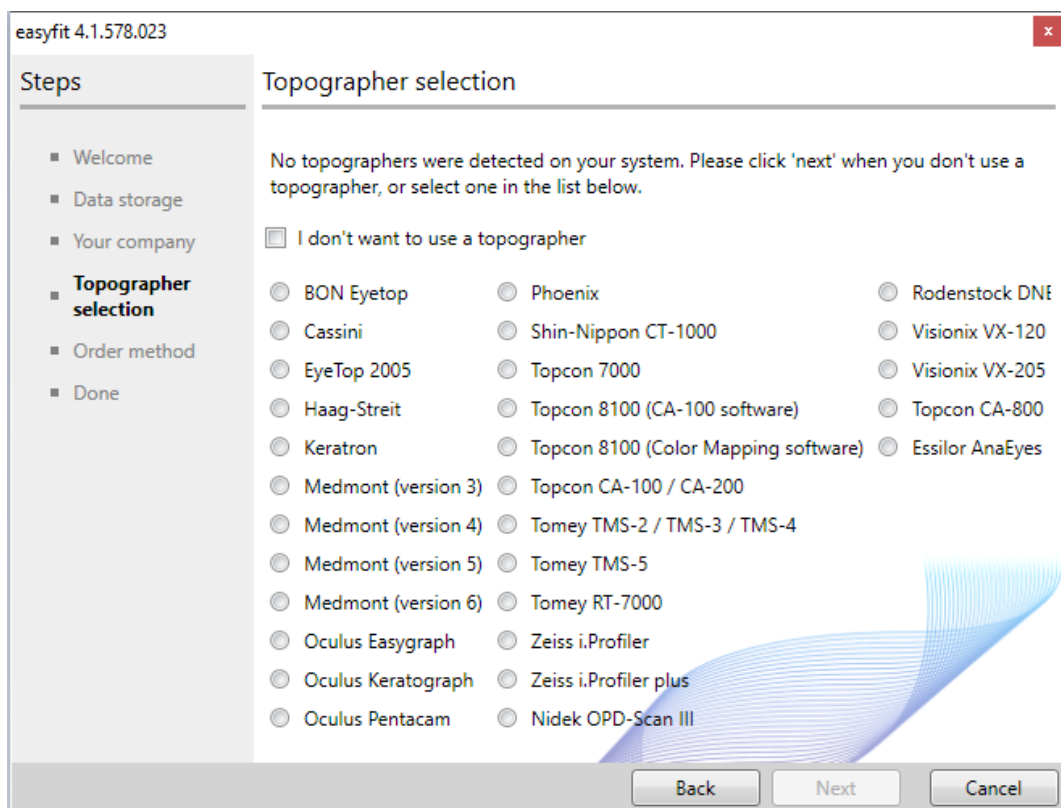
easyfit 4.1.578.023

x

Steps

Welcome
Data storage
Your company
Topographer selection
Order method
Done

Topographer selection

No topographers were detected on your system. Please click 'next' when you don't use a topographer, or select one in the list below.

I don't want to use a topographer

BON Eyetop
Cassini
EyeTop 2005
Haag-Streit
Keratron
Medmont (version 3)
Medmont (version 4)
Medmont (version 5)
Medmont (version 6)
Oculus Easygraph
Oculus Keratograph
Oculus Pentacam

Phoenix
Shin-Nippon CT-1000
Topcon 7000
Topcon 8100 (CA-100 software)
Topcon 8100 (Color Mapping software)
Topcon CA-100 / CA-200
Tomey TMS-2 / TMS-3 / TMS-4
Tomey TMS-5
Tomey RT-7000
Zeiss i.Profiler
Zeiss i.Profiler plus
Nidek OPD-Scan III

Rodenstock DN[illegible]
Visionix VX-120
Visionix VX-205
Topcon CA-800
Essilor AnaEyes

Back
Next
Cancel